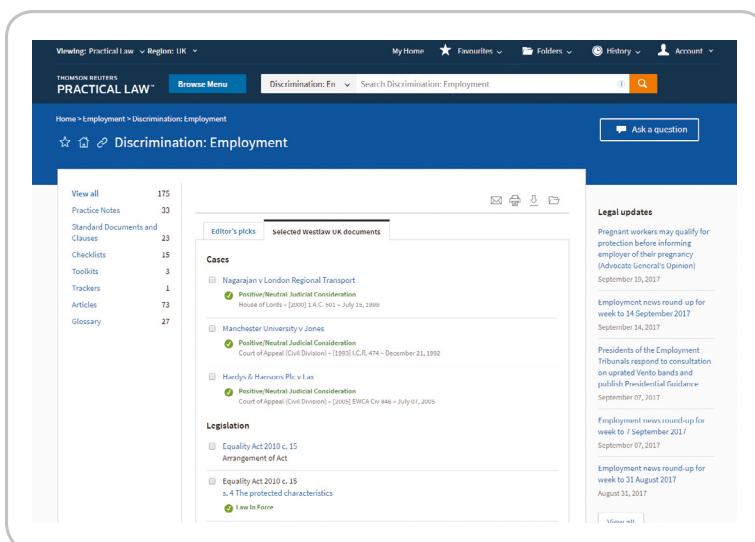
Viewing: Practical Law ⌄ Region: UK ⌄

My Home ★ Favourites ⌄ Folders ⌄ History ⌄ Account ⌄

THOMSON REUTERS
PRACTICAL LAW™

Browse Menu

Discrimination: En ⌄ Search Discrimination: Employment

Home > Employment > Discrimination: Employment

Discrimination: Employment

Ask a question

| | |
|---|---|
| View all | 175 |
| Practice Notes | 33 |
| Standard Documents and Clauses | 23 |
| Checklists | 15 |
| Toolkits | 3 |
| Trackers | 1 |
| Articles | 73 |
| Glossary | 27 |

Editor's picks

Selected Westlaw UK documents

Cases

Nagarajan v London Regional Transport
Positive/Neutral Judicial Consideration
House of Lords – [2000] 1 A.C. 501 – July 15, 1999

Manchester University v Jones
Positive/Neutral Judicial Consideration
Court of Appeal (Civil Division) – [1993] I.C.R. 474 – December 21, 1992

Hardys & Hansons Plc v Lax
Positive/Neutral Judicial Consideration
Court of Appeal (Civil Division) – [2005] EWCA Civ 846 – July 07, 2005

Legislation

Equality Act 2010 c. 15
Arrangement of Act

Equality Act 2010 c. 15
s. 4 The protected characteristics
Law In Force

Legal updates

Pregnant workers may qualify for protection before informing employer of their pregnancy (Advocate General's Opinion)
September 19, 2017

Employment news round up for week to 14 September 2017
September 14, 2017

Presidents of the Employment Tribunals respond to consultation on uprated Vento bands and publish Presidential Guidance
September 07, 2017

Employment news round-up for week to 7 September 2017
September 07, 2017

Employment news round-up for week to 31 August 2017
August 31, 2017

View all